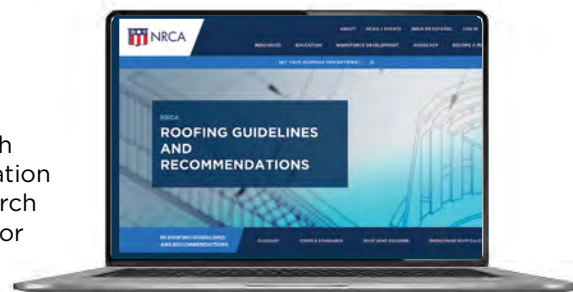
h
ation
rch
or

NRCA

ABOUT NRCA'S EVENTS NRCA EN ESPAÑOL LOG IN

RESOURCES EDUCATION WORKFORCE DEVELOPMENT ADVOCACY BECOME A M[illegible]

GET YOUR ROOFING PROFESSIONAL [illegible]

NRCA

ROOFING GUIDELINES AND RECOMMENDATIONS

NRCA ROOFING GUIDELINES AND RECOMMENDATIONS

GLOSSARY CODES & STANDARDS ROOF WIND DESIGNER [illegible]